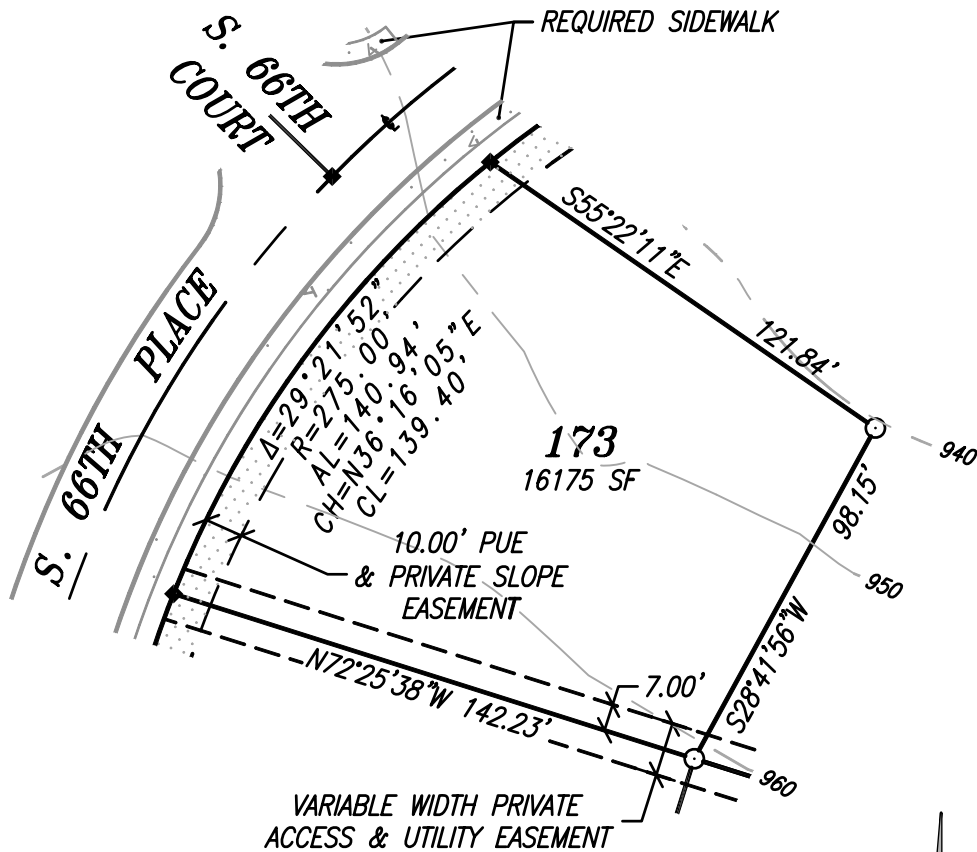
REQUIRED SIDEWALK

S. 66TH COURT

S. 66TH PLACE

S55°22'11"E

121.84'

$\Delta$=29°21'52"
R=275.00'
AL=140.94'
CH=N36°16'05"E
CL=139.40'

173
16175 SF

940

98.15'

10.00' PUE & PRIVATE SLOPE EASEMENT

950

S28°41'56"W

N72°25'38"W 142.23'

7.00'

960

VARIABLE WIDTH PRIVATE ACCESS & UTILITY EASEMENT